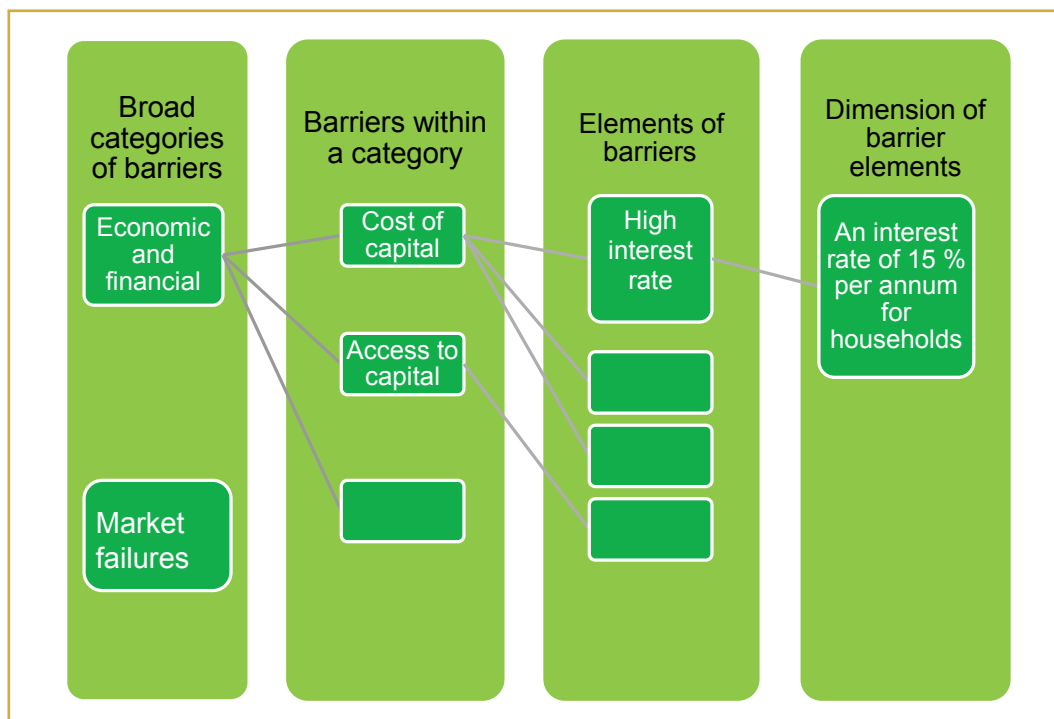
Broad categories of barriers

Economic and financial

Market failures

Barriers within a category

Cost of capital

Access to capital

Elements of barriers

High interest rate

Dimension of barrier elements

An interest rate of 15 % per annum for households